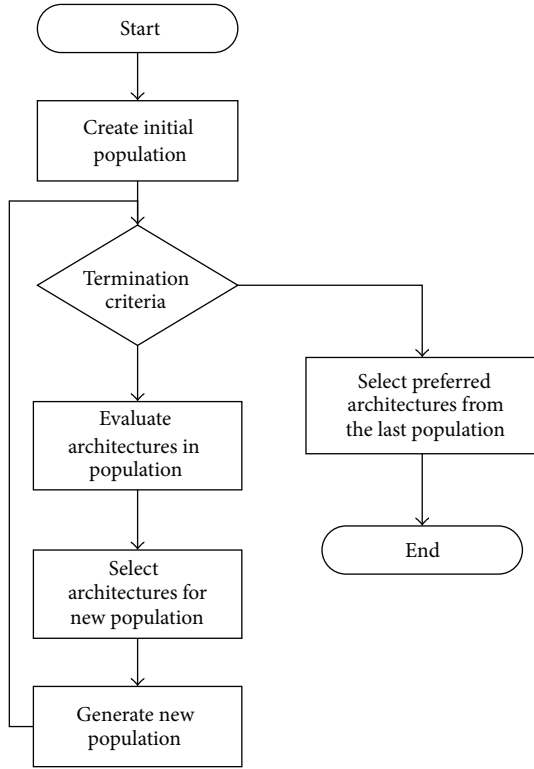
Start

Create initial population

Termination criteria

Select preferred architectures from the last population

End

Evaluate architectures in population

Select architectures for new population

Generate new population